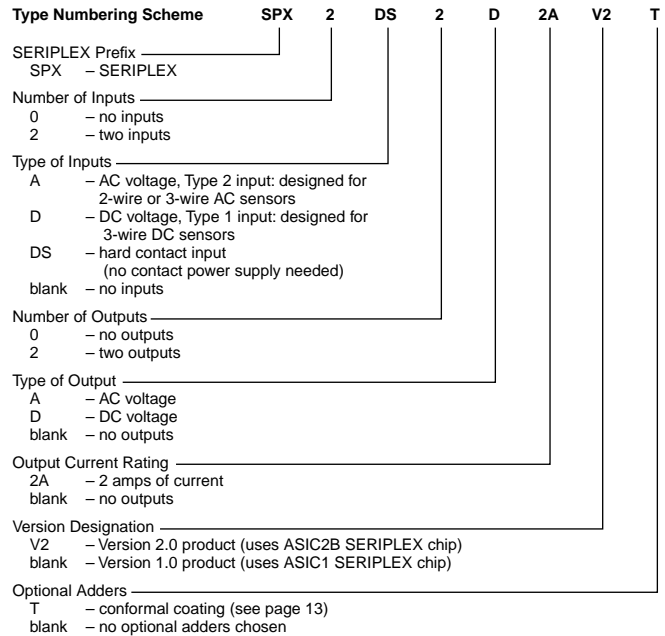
**Type Numbering Scheme** **SPX** **2** **DS** **2** **D** **2A** **V2** **T**

SERIPLEX Prefix
SPX – SERIPLEX

Number of Inputs
0 – no inputs
2 – two inputs

Type of Inputs
A – AC voltage, Type 2 input: designed for 2-wire or 3-wire AC sensors
D – DC voltage, Type 1 input: designed for 3-wire DC sensors
DS – hard contact input (no contact power supply needed)
blank – no inputs

Number of Outputs
0 – no outputs
2 – two outputs

Type of Output
A – AC voltage
D – DC voltage
blank – no outputs

Output Current Rating
2A – 2 amps of current
blank – no outputs

Version Designation
V2 – Version 2.0 product (uses ASIC2B SERIPLEX chip)
blank – Version 1.0 product (uses ASIC1 SERIPLEX chip)

Optional Adders
T – conformal coating (see page 13)
blank – no optional adders chosen